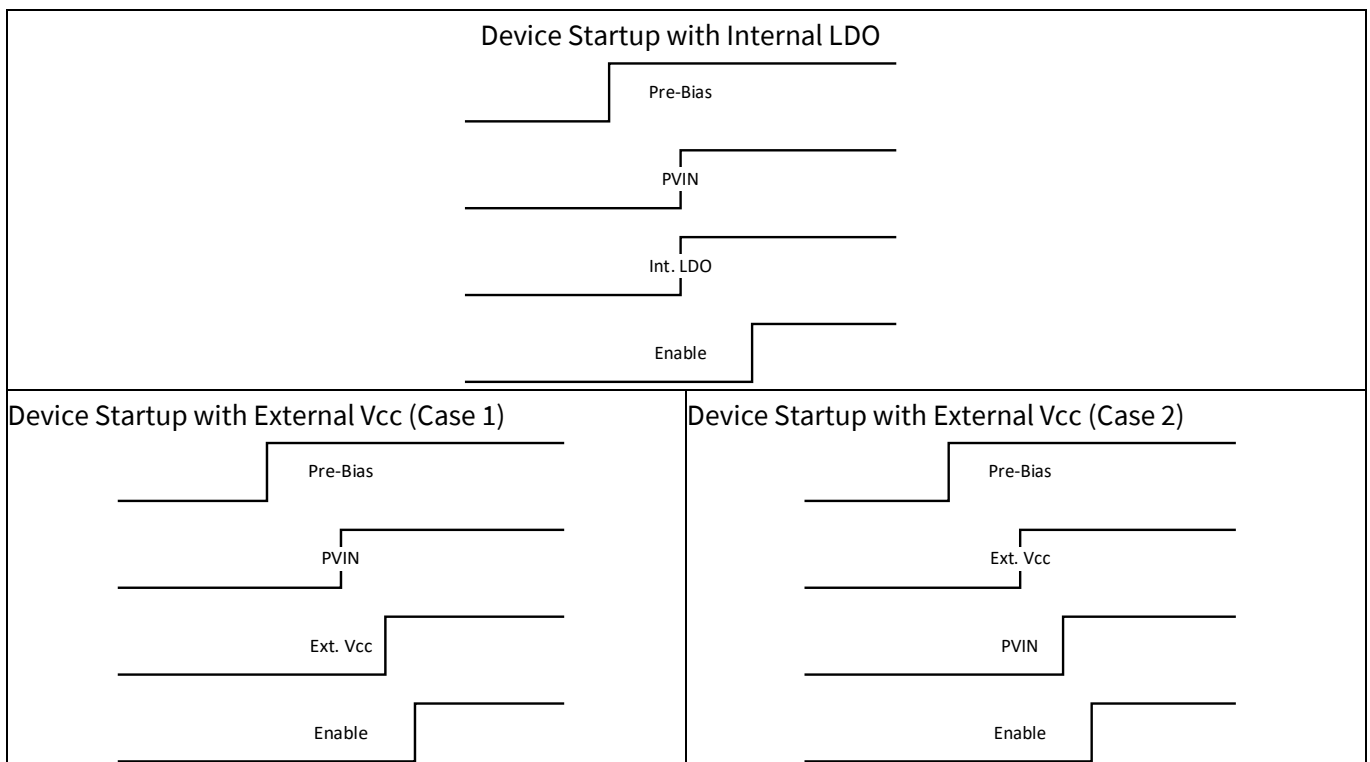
Device Startup with Internal LDO

Pre-Bias

PVIN

Int. LDO

Enable

Device Startup with External Vcc (Case 1)

Pre-Bias

PVIN

Ext. Vcc

Enable

Device Startup with External Vcc (Case 2)

Pre-Bias

Ext. Vcc

PVIN

Enable